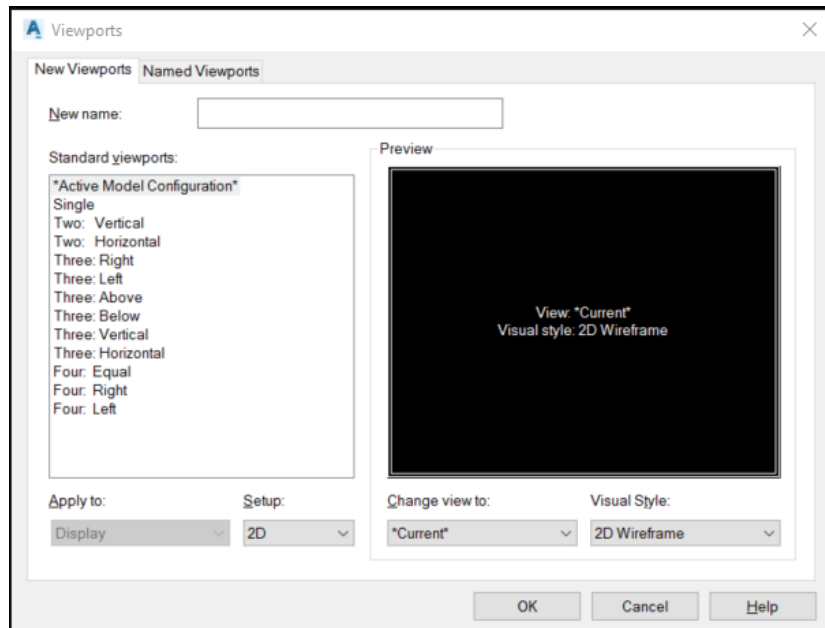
Viewports

New Viewports Named Viewports

New name:

Standard viewports:

*Active Model Configuration*
Single
Two: Vertical
Two: Horizontal
Three: Right
Three: Left
Three: Above
Three: Below
Three: Vertical
Three: Horizontal
Four: Equal
Four: Right
Four: Left

Preview

View: *Current*
Visual style: 2D Wireframe

Apply to: Display

Setup: 2D

Change view to: *Current*

Visual Style: 2D Wireframe

OK Cancel Help